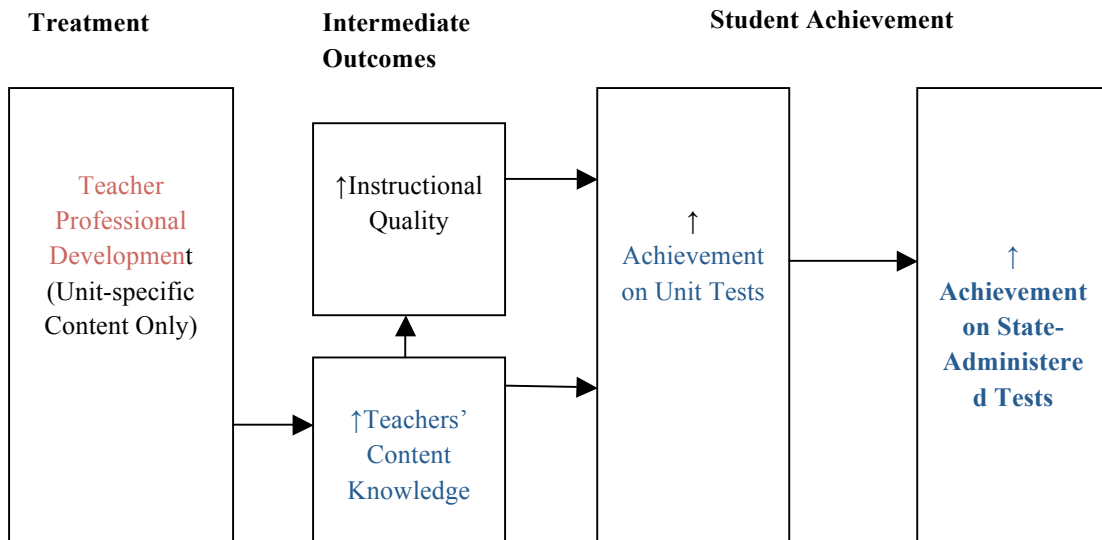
Treatment

Intermediate Outcomes

Student Achievement

Teacher Professional Development (Unit-specific Content Only)

↑Instructional Quality

↑Teachers' Content Knowledge

↑ Achievement on Unit Tests

↑ Achievement on State-Administere d Tests